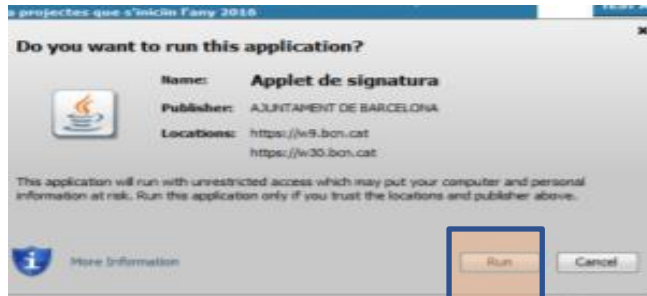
s projectes que s'inicïin l'any 2016

Do you want to run this application?

Name: Applet de signatura

Publisher: AJUNTAMENT DE BARCELONA

Locations: https://w9.bcn.cat
https://w30.bcn.cat

This application will run with unrestricted access which may put your computer and personal information at risk. Run this application only if you trust the locations and publisher above.

More Information

Run

Cancel